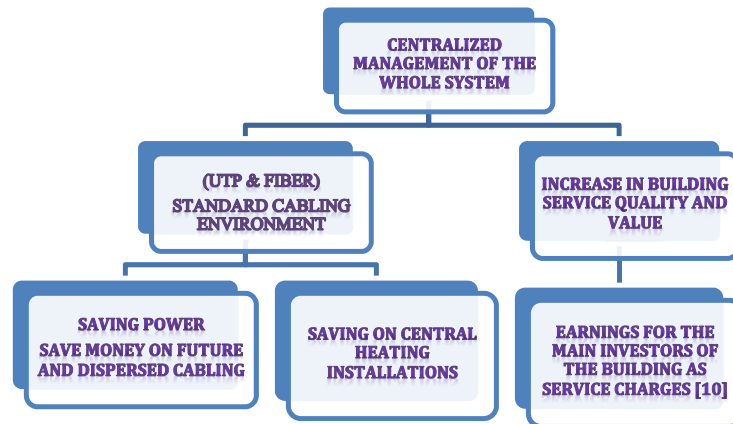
CENTRALIZED MANAGEMENT OF THE WHOLE SYSTEM

(UTP & FIBER) STANDARD CABLING ENVIRONMENT

INCREASE IN BUILDING SERVICE QUALITY AND VALUE

SAVING POWER
SAVE MONEY ON FUTURE AND DISPERSED CABLING

SAVING ON CENTRAL HEATING INSTALLATIONS

EARNINGS FOR THE MAIN INVESTORS OF THE BUILDING AS SERVICE CHARGES [10]